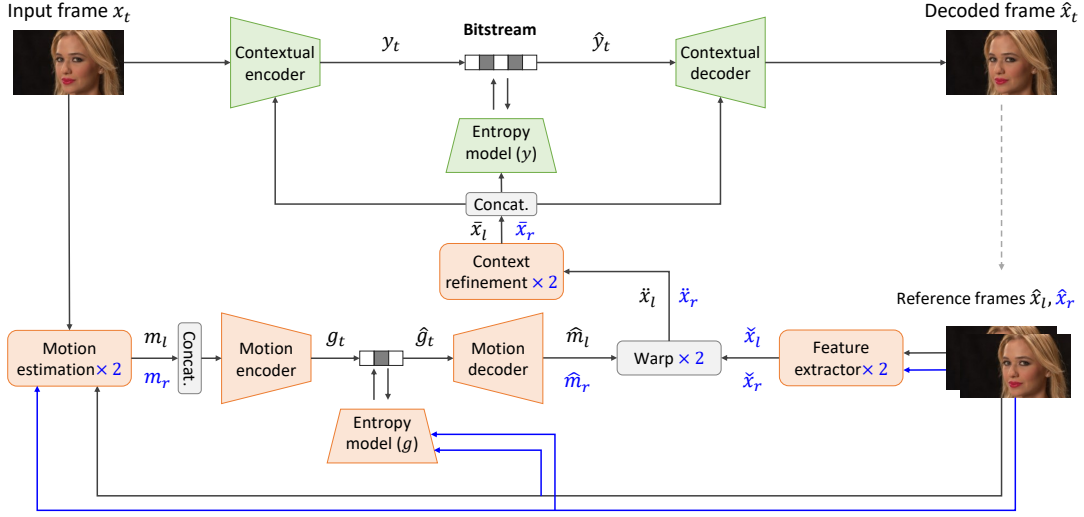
Input frame $x_t$

Contextual encoder

$y_t$

Bitstream

$\hat{y}_t$

Contextual decoder

Decoded frame $\hat{x}_t$

Entropy model ($y$)

Concat.

$\bar{x}_l$ $\bar{x}_r$

Context refinement × 2

$\ddot{x}_l$ $\ddot{x}_r$

Reference frames $\hat{x}_l, \hat{x}_r$

Motion estimation× 2

$m_l$

$m_r$

Concat.

Motion encoder

$g_t$

$\hat{g}_t$

Motion decoder

$\widehat{m}_l$

$\widehat{m}_r$

Warp × 2

$\check{x}_l$

$\check{x}_r$

Feature extractor× 2

Entropy model ($g$)